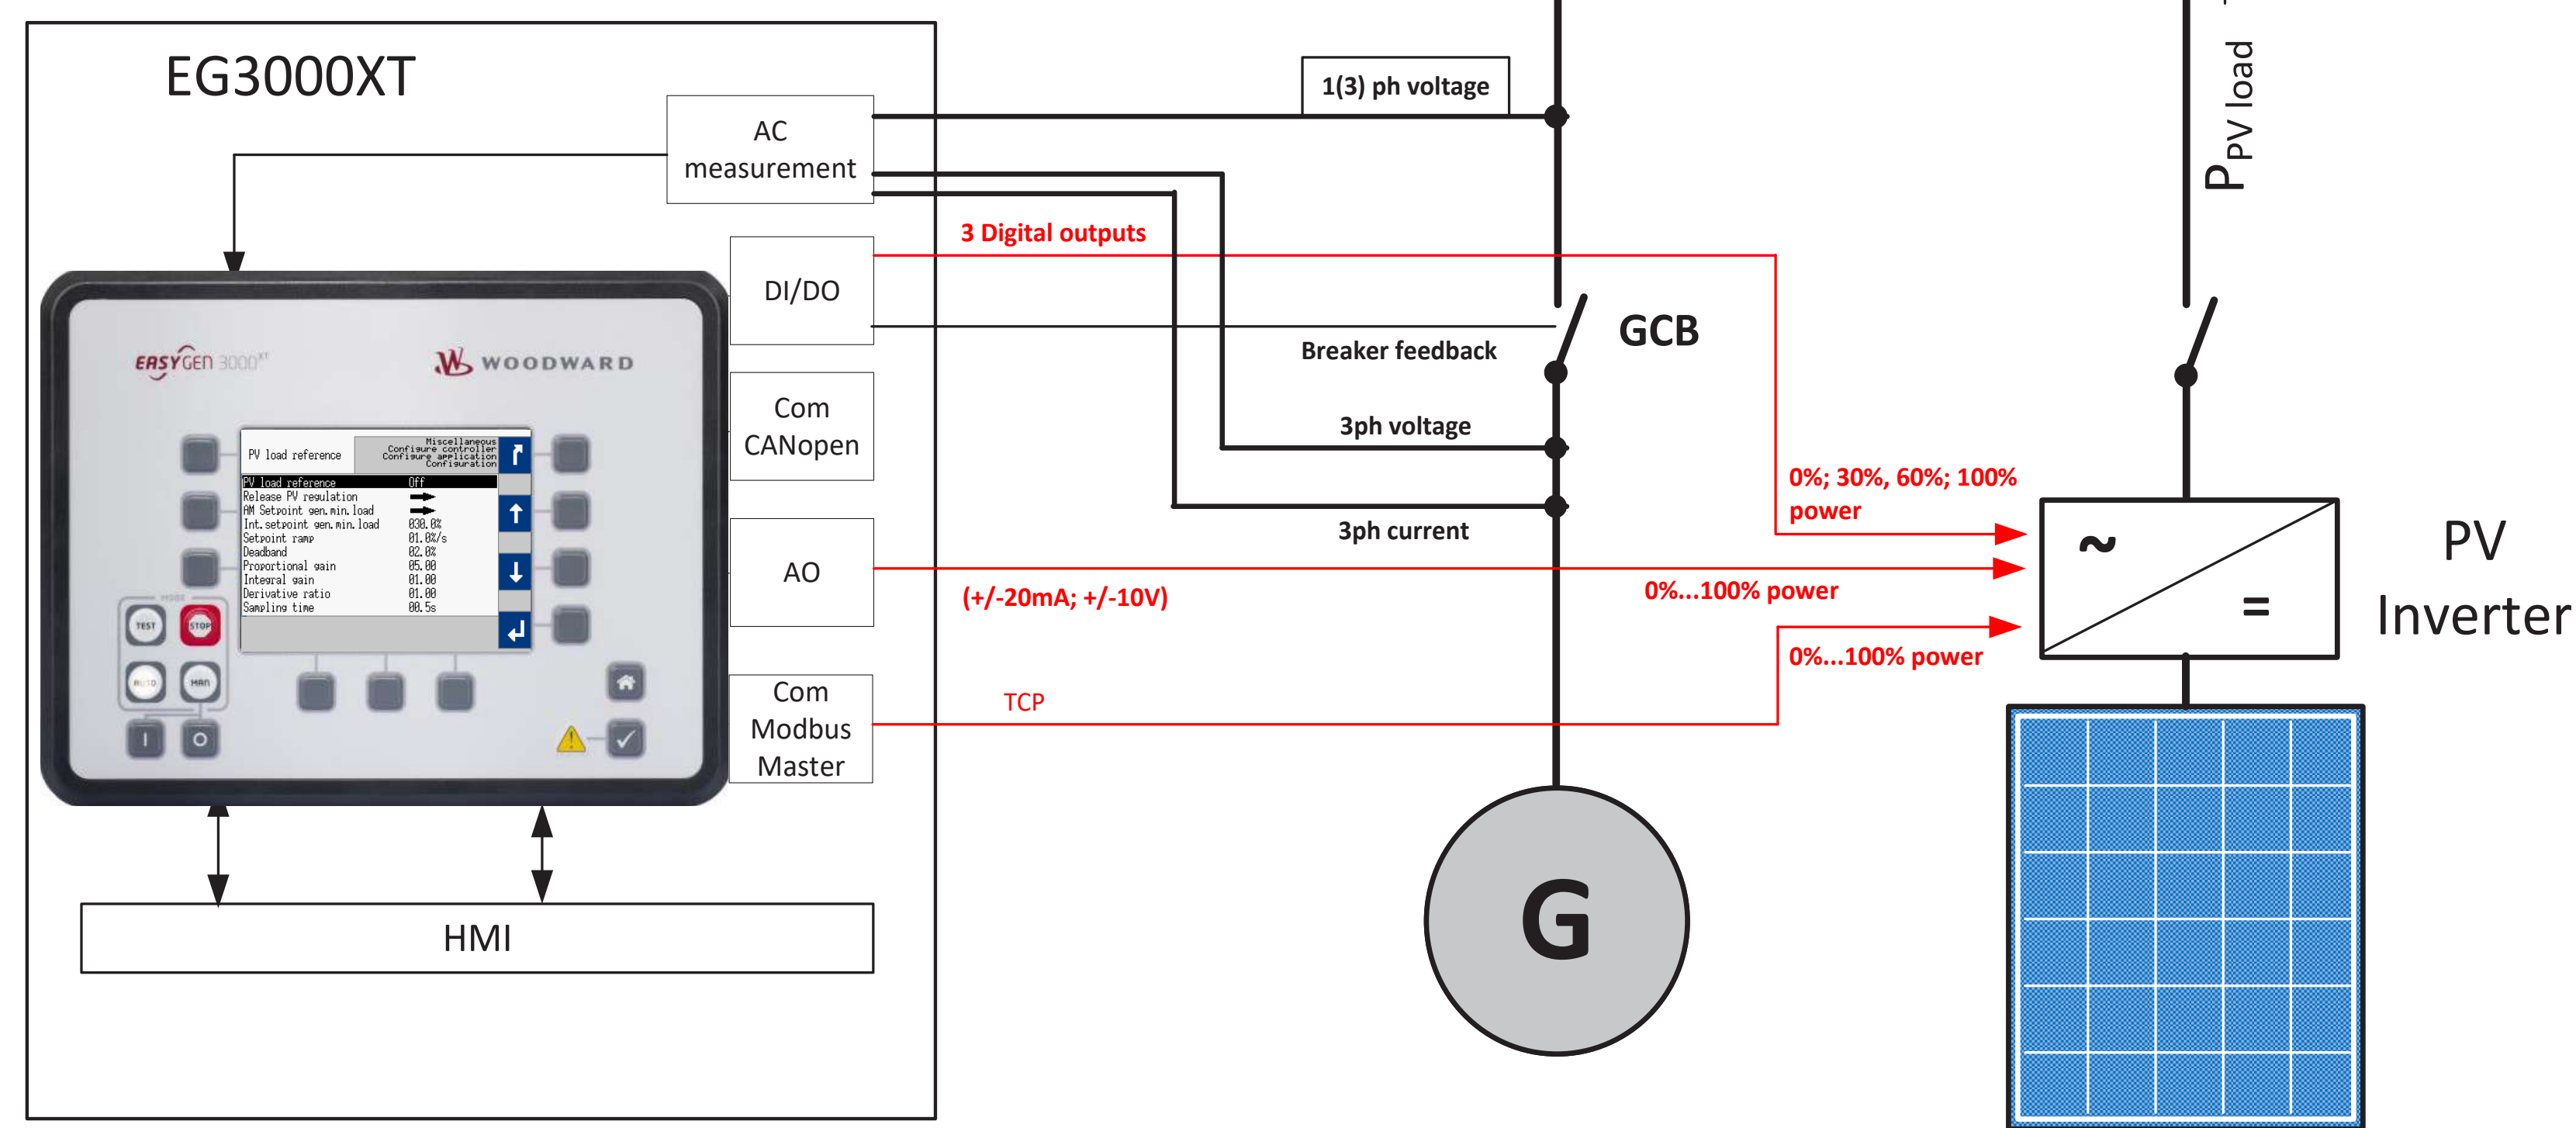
EG3000XT

AC measurement

1(3) ph voltage

$P_{PV\ load}$

DI/DO

3 Digital outputs

GCB

Breaker feedback

Com CANopen

3ph voltage

3ph current

0%; 30%, 60%; 100% power

AO

(+/-20mA; +/-10V)

0%...100% power

0%...100% power

Com Modbus Master

TCP

~

=

PV Inverter

G

HMI

EASYGEN 3000XT

WOODWARD

PV load reference

Miscellaneous
Configure controller
Configure application
Configuration

| PV load reference | Off |
|---|---|
| Release PV regulation | |
| AM Setpoint gen.min.load | |
| Int.setpoint gen.min.load | 030.0% |
| Setpoint ramp | 01.0%/s |
| Deadband | 02.0% |
| Proportional gain | 05.00 |
| Integral gain | 01.00 |
| Derivative ratio | 01.00 |
| Sampling time | 00.5s |

MODE

TEST

STOP

AUTO

MAN

I

O